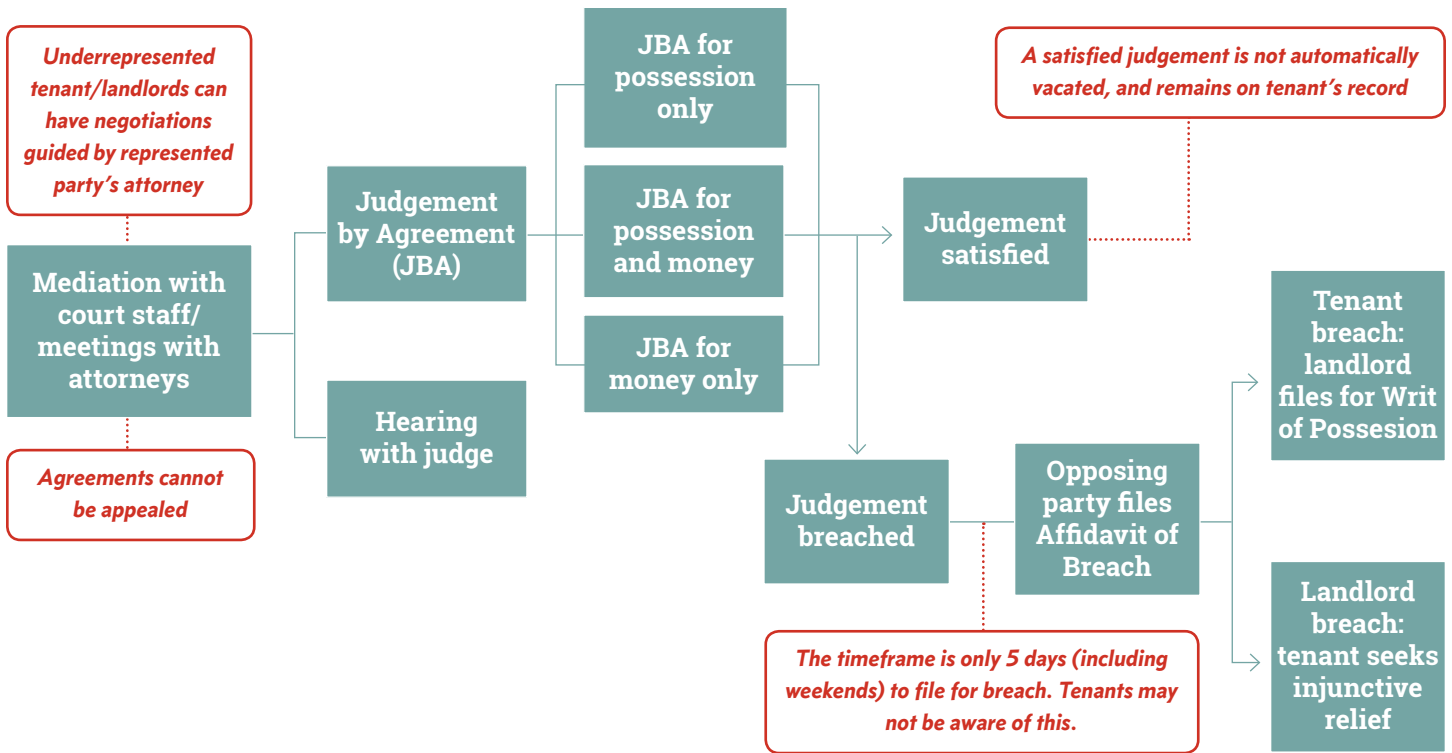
Underrepresented tenant/landlords can have negotiations guided by represented party's attorney

Mediation with court staff/ meetings with attorneys

Agreements cannot be appealed

Judgement by Agreement (JBA)

Hearing with judge

JBA for possession only

JBA for possession and money

JBA for money only

A satisfied judgement is not automatically vacated, and remains on tenant's record

Judgement satisfied

Judgement breached

Opposing party files Affidavit of Breach

The timeframe is only 5 days (including weekends) to file for breach. Tenants may not be aware of this.

Tenant breach: landlord files for Writ of Possesion

Landlord breach: tenant seeks injunctive relief